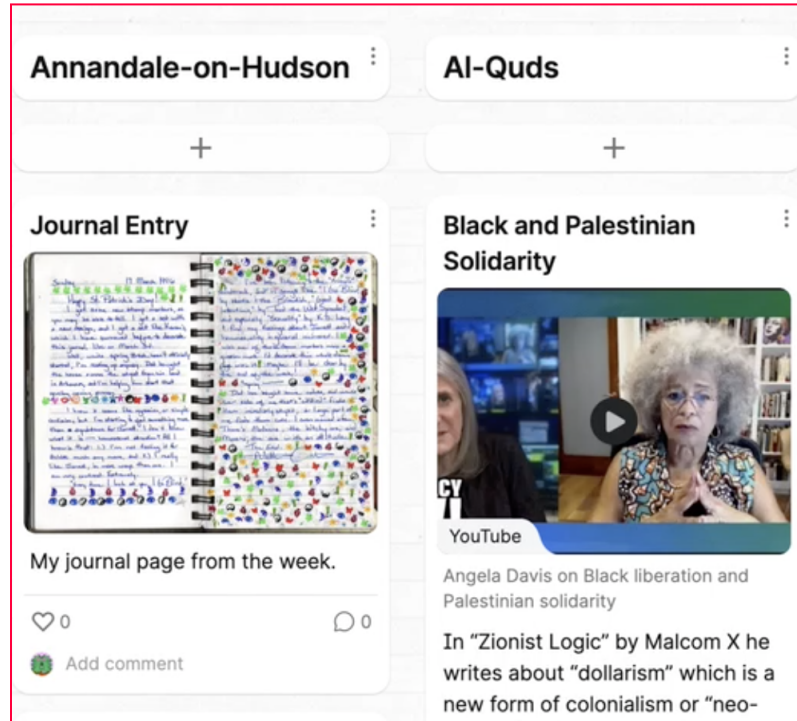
Annandale-on-Hudson

Al-Quds

+

+

Journal Entry

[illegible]

My journal page from the week.

0

0

Add comment

Black and Palestinian Solidarity

CY

YouTube

Angela Davis on Black liberation and Palestinian solidarity

In "Zionist Logic" by Malcom X he writes about "dollarism" which is a new form of colonialism or "neo-